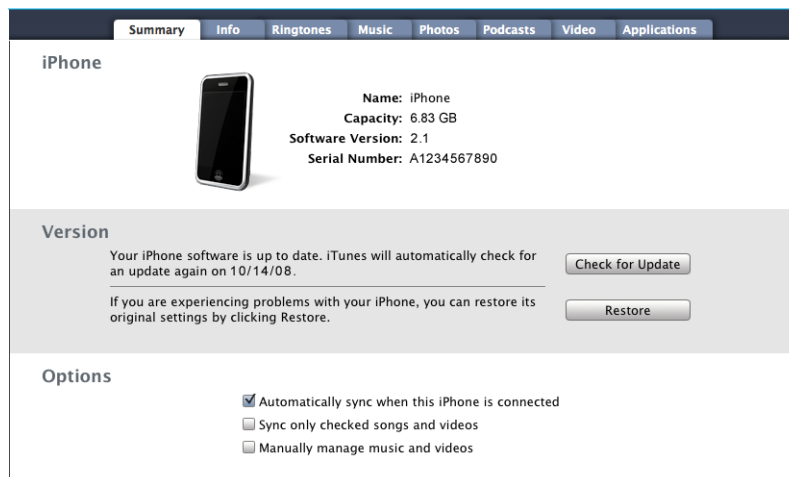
Summary Info Ringtones Music Photos Podcasts Video Applications

iPhone

Name: iPhone
Capacity: 6.83 GB
Software Version: 2.1
Serial Number: A1234567890

Version

Your iPhone software is up to date. iTunes will automatically check for an update again on 10/14/08.

Check for Update

If you are experiencing problems with your iPhone, you can restore its original settings by clicking Restore.

Restore

Options

Automatically sync when this iPhone is connected

Sync only checked songs and videos

Manually manage music and videos